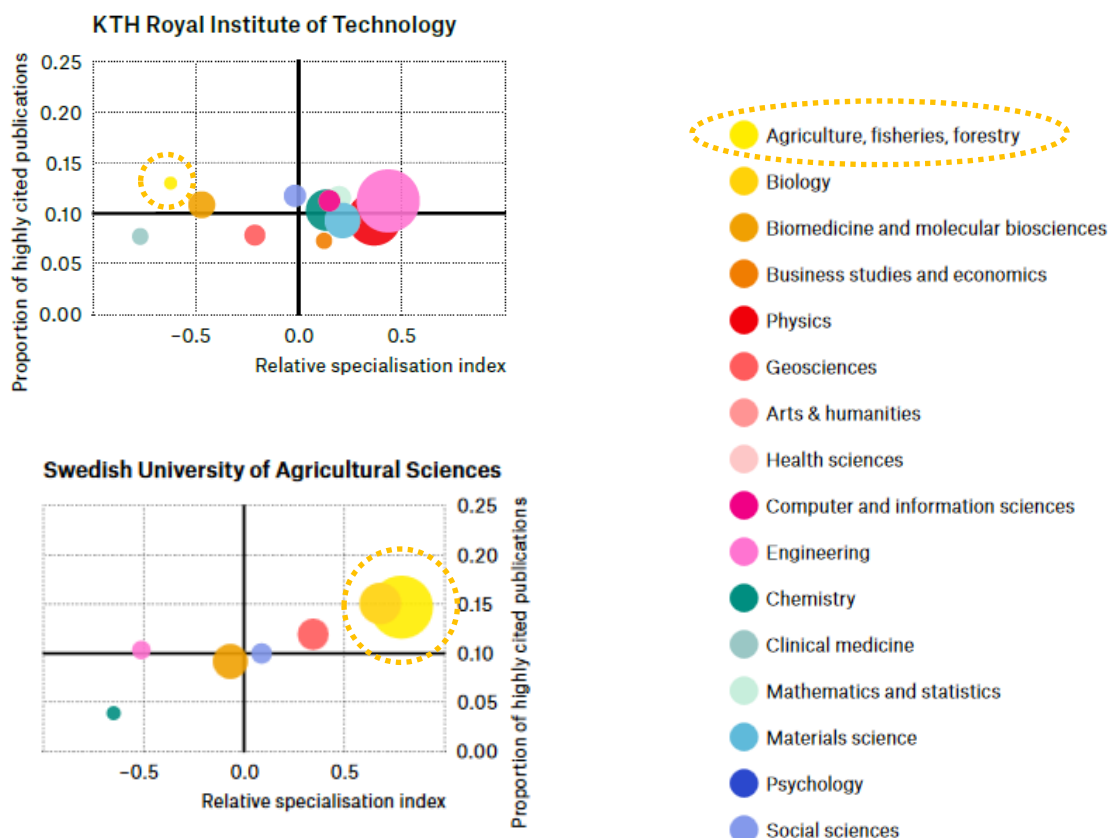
KTH Royal Institute of Technology

Proportion of highly cited publications

0.25
0.20
0.15
0.10
0.05
0.00

−0.5
0.0
0.5

Relative specialisation index

Swedish University of Agricultural Sciences

0.25
0.20
0.15
0.10
0.05
0.00

Proportion of highly cited publications

−0.5
0.0
0.5

Relative specialisation index

Agriculture, fisheries, forestry
Biology
Biomedicine and molecular biosciences
Business studies and economics
Physics
Geosciences
Arts & humanities
Health sciences
Computer and information sciences
Engineering
Chemistry
Clinical medicine
Mathematics and statistics
Materials science
Psychology
Social sciences